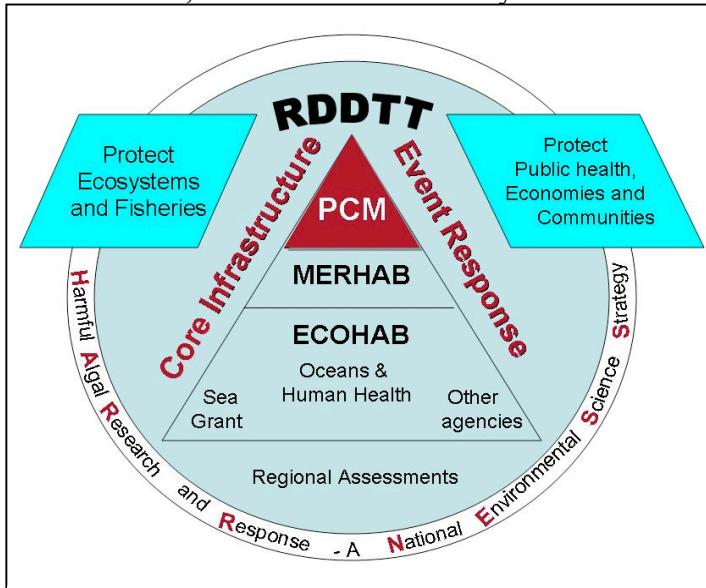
RDDTT

Protect Ecosystems and Fisheries

Protect Public health, Economies and Communities

Core Infrastructure

Event Response

PCM

MERHAB

ECOHAB

Sea Grant

Oceans & Human Health

Other agencies

Regional Assessments

Harmful Algal Research and Response - A National Environmental Science Strategy